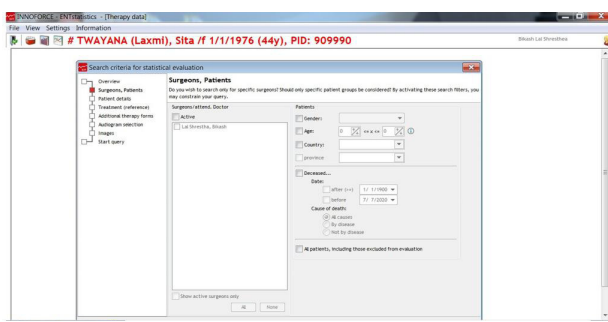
INNOFORCE - ENTstatistics - [Therapy data]

File View Settings Information

# TWAYANA (Laxmi), Sita /f 1/1/1976 (44y), PID: 909990

Bikash Lal Shresthaa

Search criteria for statistical evaluation

Overview
Surgeons, Patients
Patient details
Treatment (reference)
Additional therapy forms
Audiogram selection
Images
Start query

Surgeons, Patients

Do you wish to search only for specific surgeons? Should only specific patient groups be considered? By activating these search filters, you may constrain your query.

Surgeons/attend. Doctor

Active

Lal Shrestha, Bikash

Show active surgeons only

All None

Patients

Gender:

Age: 0 <= x <= 0

Country:

province:

Deceased...

Date:

after (>=) 1/ 1/1900

before 7/ 7/2020

Cause of death:

All causes

By disease

Not by disease

All patients, including those excluded from evaluation